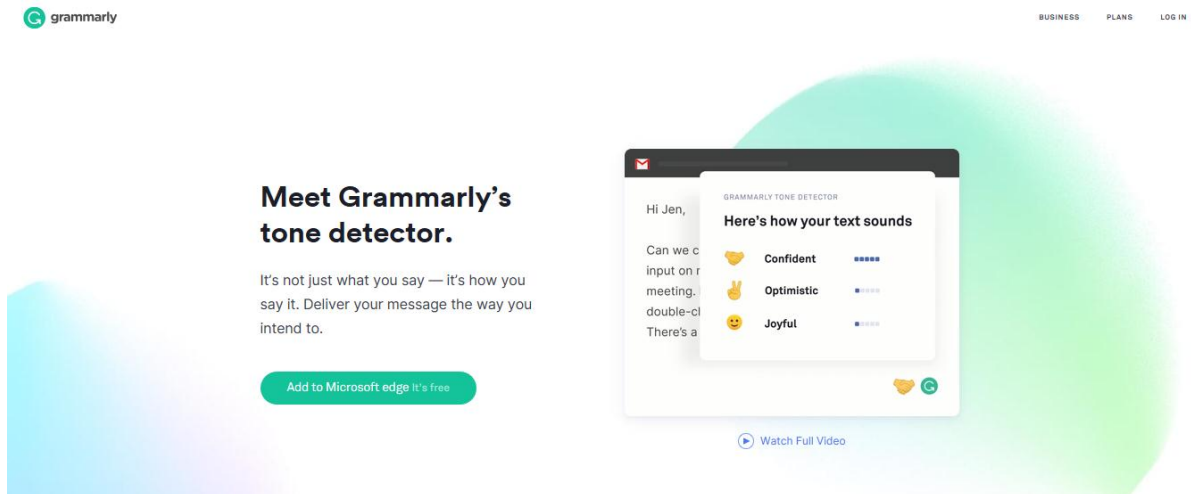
grammarly

BUSINESS PLANS LOG IN

Meet Grammarly's tone detector.

It's not just what you say — it's how you say it. Deliver your message the way you intend to.

Add to Microsoft edge It's free

Hi Jen,

Can we c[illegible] input on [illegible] meeting. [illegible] double-cl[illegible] There's a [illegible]

GRAMMARLY TONE DETECTOR

Here's how your text sounds

Confident

Optimistic

Joyful

Watch Full Video